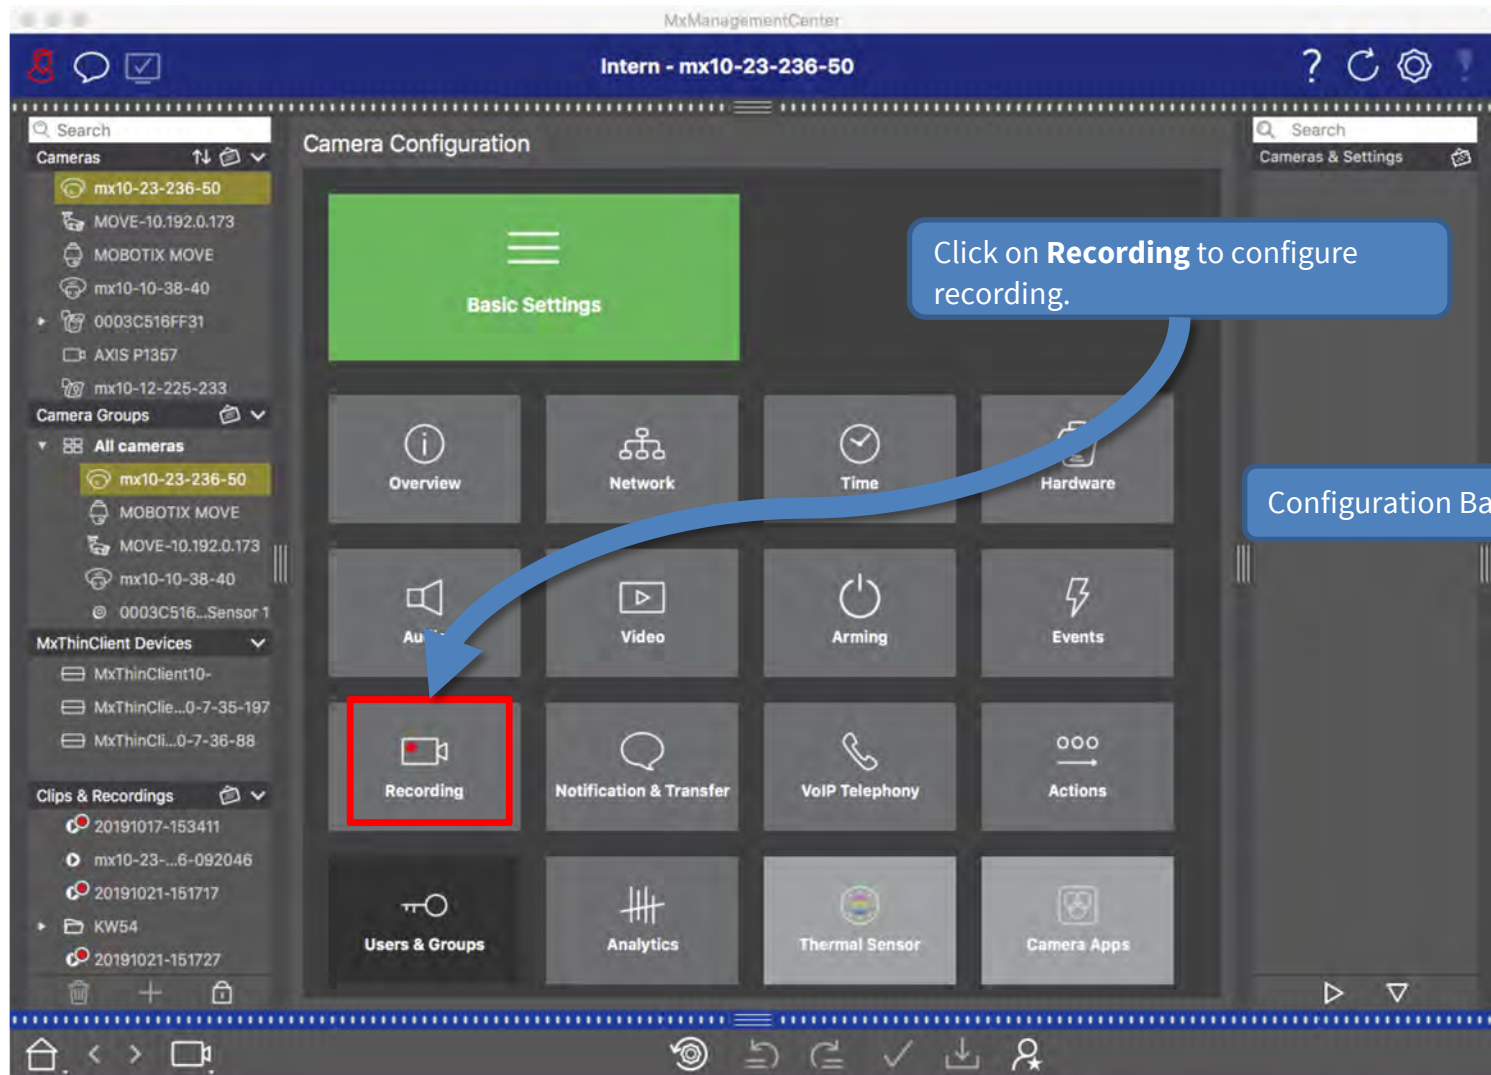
MxManagementCenter

Intern - mx10-23-236-50

Search

Cameras

mx10-23-236-50

MOVE-10.192.0.173

MOBOTIX MOVE

mx10-10-38-40

0003C516FF31

AXIS P1357

mx10-12-225-233

Camera Groups

All cameras

mx10-23-236-50

MOBOTIX MOVE

MOVE-10.192.0.173

mx10-10-38-40

0003C516...Sensor 1

MxThinClient Devices

MxThinClient10-

MxThinClie...0-7-35-197

MxThinCli...0-7-36-88

Clips & Recordings

20191017-153411

mx10-23-...6-092046

20191021-151717

KW54

20191021-151727

Camera Configuration

Basic Settings

Click on **Recording** to configure recording.

Overview

Network

Time

Hardware

Au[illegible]

Video

Arming

Events

Recording

Notification & Transfer

VoIP Telephony

Actions

Users & Groups

Analytics

Thermal Sensor

Camera Apps

Search

Cameras & Settings

Configuration Ba